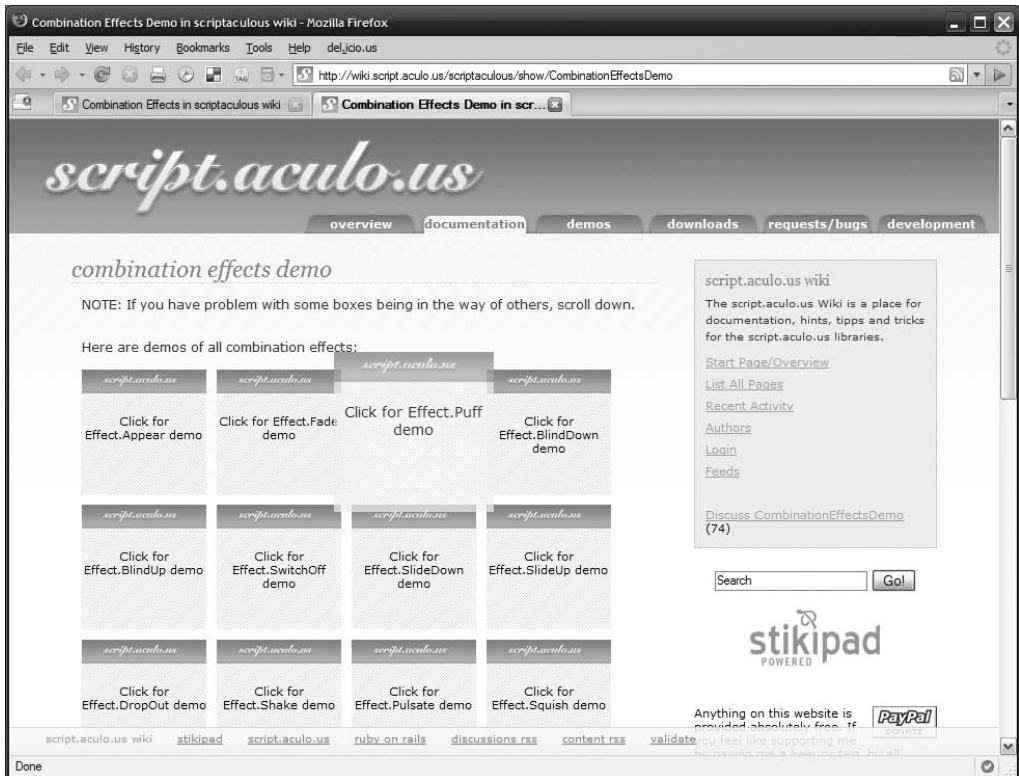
Combination Effects Demo in scriptaculous wiki - Mozilla Firefox

File Edit View History Bookmarks Tools Help del.icio.us

http://wiki.script.aculo.us/scriptaculous/show/CombinationEffectsDemo

Combination Effects in scriptaculous wiki

Combination Effects Demo in scr...

script.aculo.us

overview documentation demos downloads requests/bugs development

combination effects demo

NOTE: If you have problem with some boxes being in the way of others, scroll down.

Here are demos of all combination effects:

script.aculo.us

Click for Effect.Appear demo

script.aculo.us

Click for Effect.Fade demo

script.aculo.us

Click for Effect.Puff demo

script.aculo.us

Click for Effect.BlindDown demo

script.aculo.us

Click for Effect.BlindUp demo

script.aculo.us

Click for Effect.SwitchOff demo

script.aculo.us

Click for Effect.SlideDown demo

script.aculo.us

Click for Effect.SlideUp demo

script.aculo.us

Click for Effect.DropOut demo

script.aculo.us

Click for Effect.Shake demo

script.aculo.us

Click for Effect.Pulsate demo

script.aculo.us

Click for Effect.Squish demo

script.aculo.us wiki

The script.aculo.us Wiki is a place for documentation, hints, tipps and tricks for the script.aculo.us libraries.

Start Page/Overview
List All Pages
Recent Activity
Authors
Login
Feeds

Discuss CombinationEffectsDemo (74)

Search Go!

stikipad POWERED

Anything on this website is provided absolutely free. If you feel like supporting me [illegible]

PayPal DONATE

script.aculo.us wiki stikipad script.aculo.us ruby on rails discussions rss content rss validate

Done